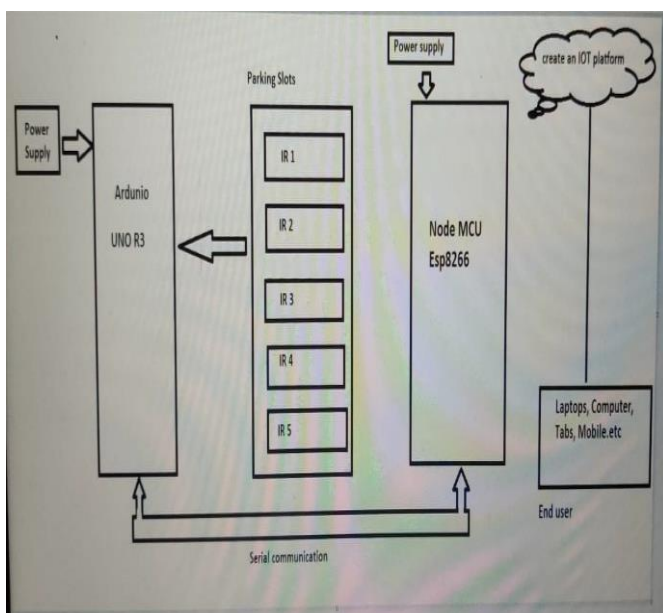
Power supply

create an IOT platform

Parking Slots

Power Supply

Ardunio

UNO R3

IR 1

IR 2

IR 3

IR 4

IR 5

Node MCU

Esp8266

Laptops, Computer, Tabs, Mobile.etc

End user

Serial communication